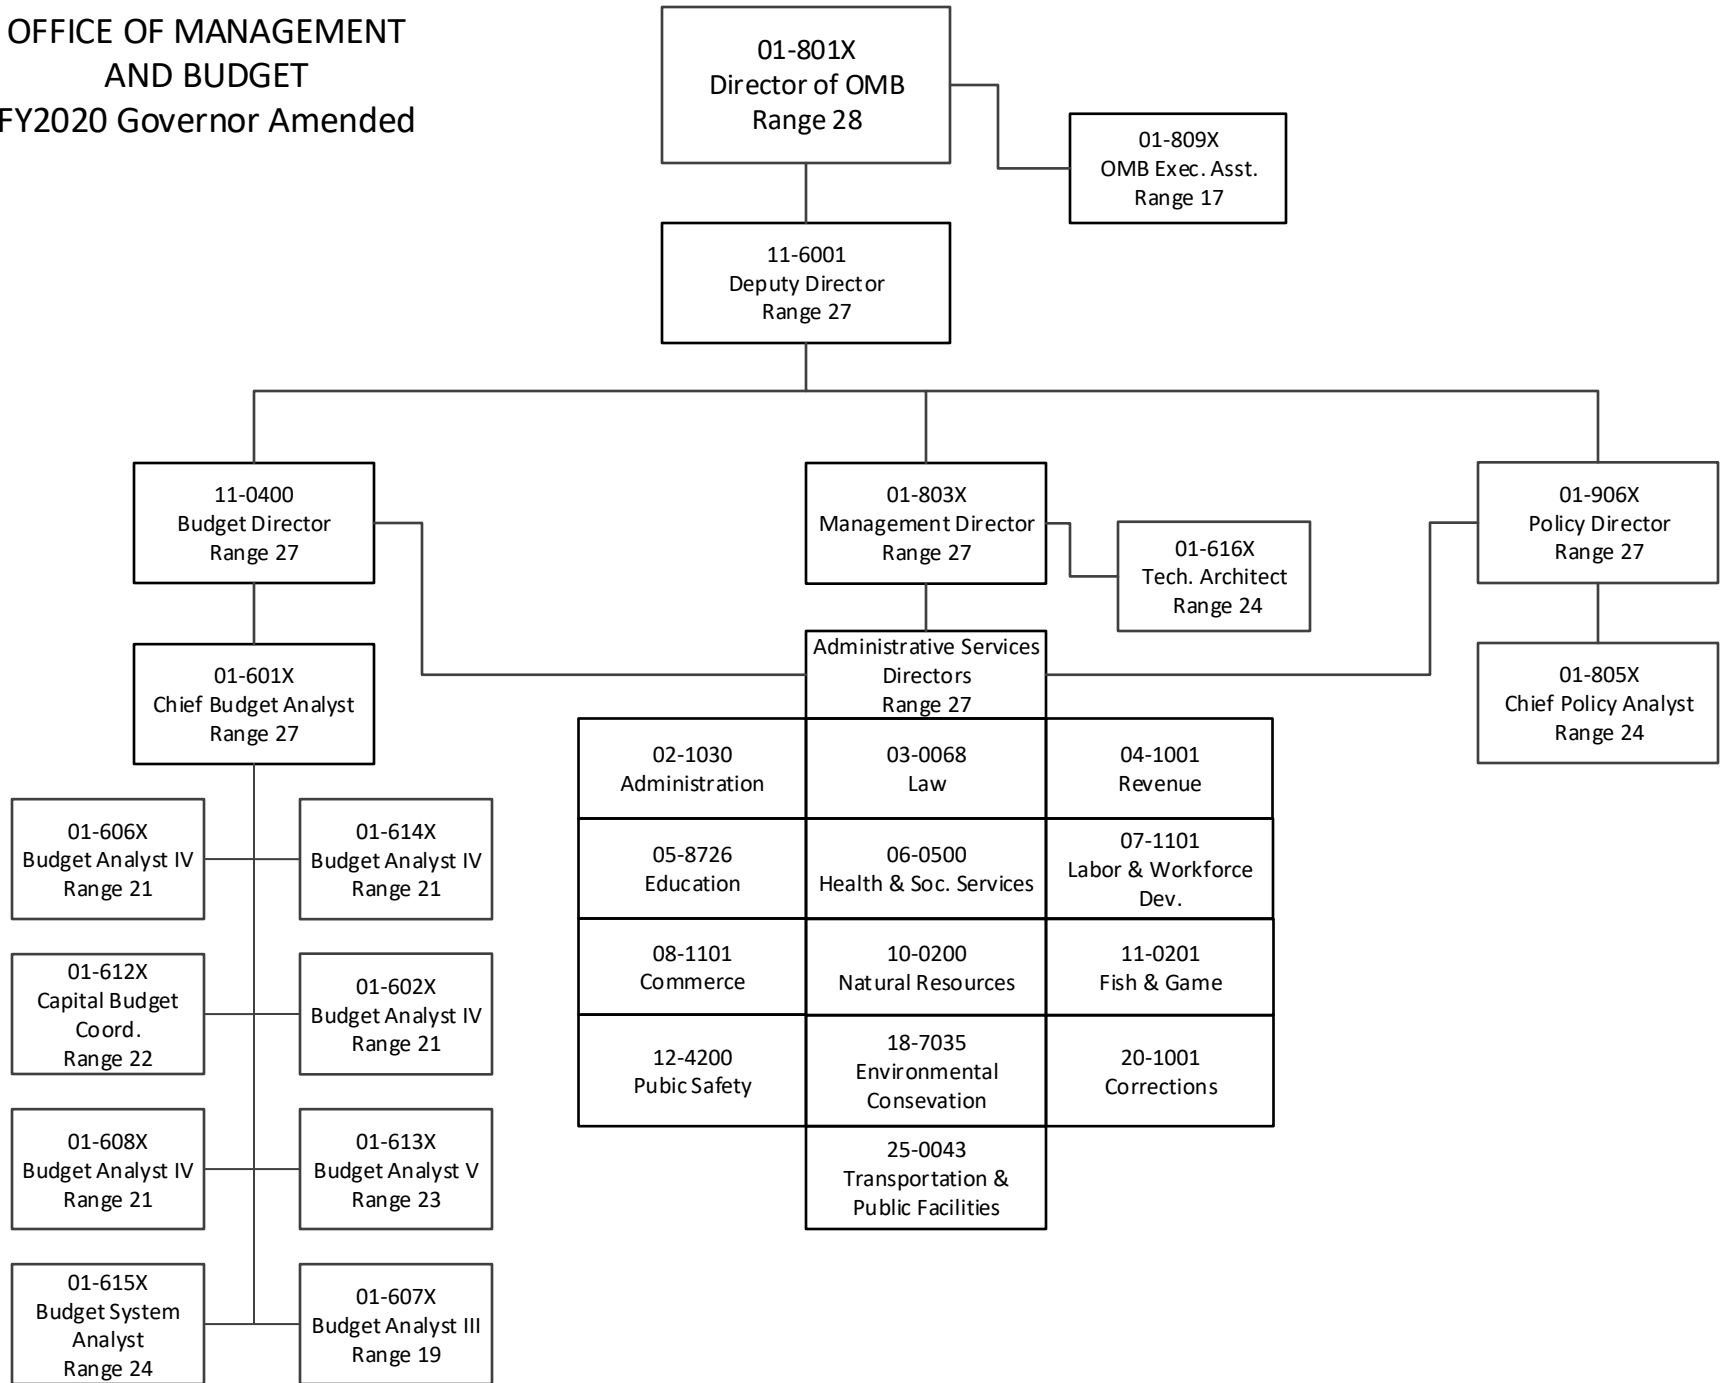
OFFICE OF MANAGEMENT AND BUDGET
FY2020 Governor Amended

01-801X
Director of OMB
Range 28

01-809X
OMB Exec. Asst.
Range 17

11-6001
Deputy Director
Range 27

11-0400
Budget Director
Range 27

01-803X
Management Director
Range 27

01-616X
Tech. Architect
Range 24

01-906X
Policy Director
Range 27

01-601X
Chief Budget Analyst
Range 27

Administrative Services Directors
Range 27

01-805X
Chief Policy Analyst
Range 24

| 02-1030 Administration | 03-0068 Law | 04-1001 Revenue |
|---|---|---|
| 05-8726 Education | 06-0500 Health & Soc. Services | 07-1101 Labor & Workforce Dev. |
| 08-1101 Commerce | 10-0200 Natural Resources | 11-0201 Fish & Game |
| 12-4200 Pubic Safety | 18-7035 Environmental Consevation | 20-1001 Corrections |
| | 25-0043 Transportation & Public Facilities | |

01-606X
Budget Analyst IV
Range 21

01-614X
Budget Analyst IV
Range 21

01-612X
Capital Budget Coord.
Range 22

01-602X
Budget Analyst IV
Range 21

01-608X
Budget Analyst IV
Range 21

01-613X
Budget Analyst V
Range 23

01-615X
Budget System Analyst
Range 24

01-607X
Budget Analyst III
Range 19